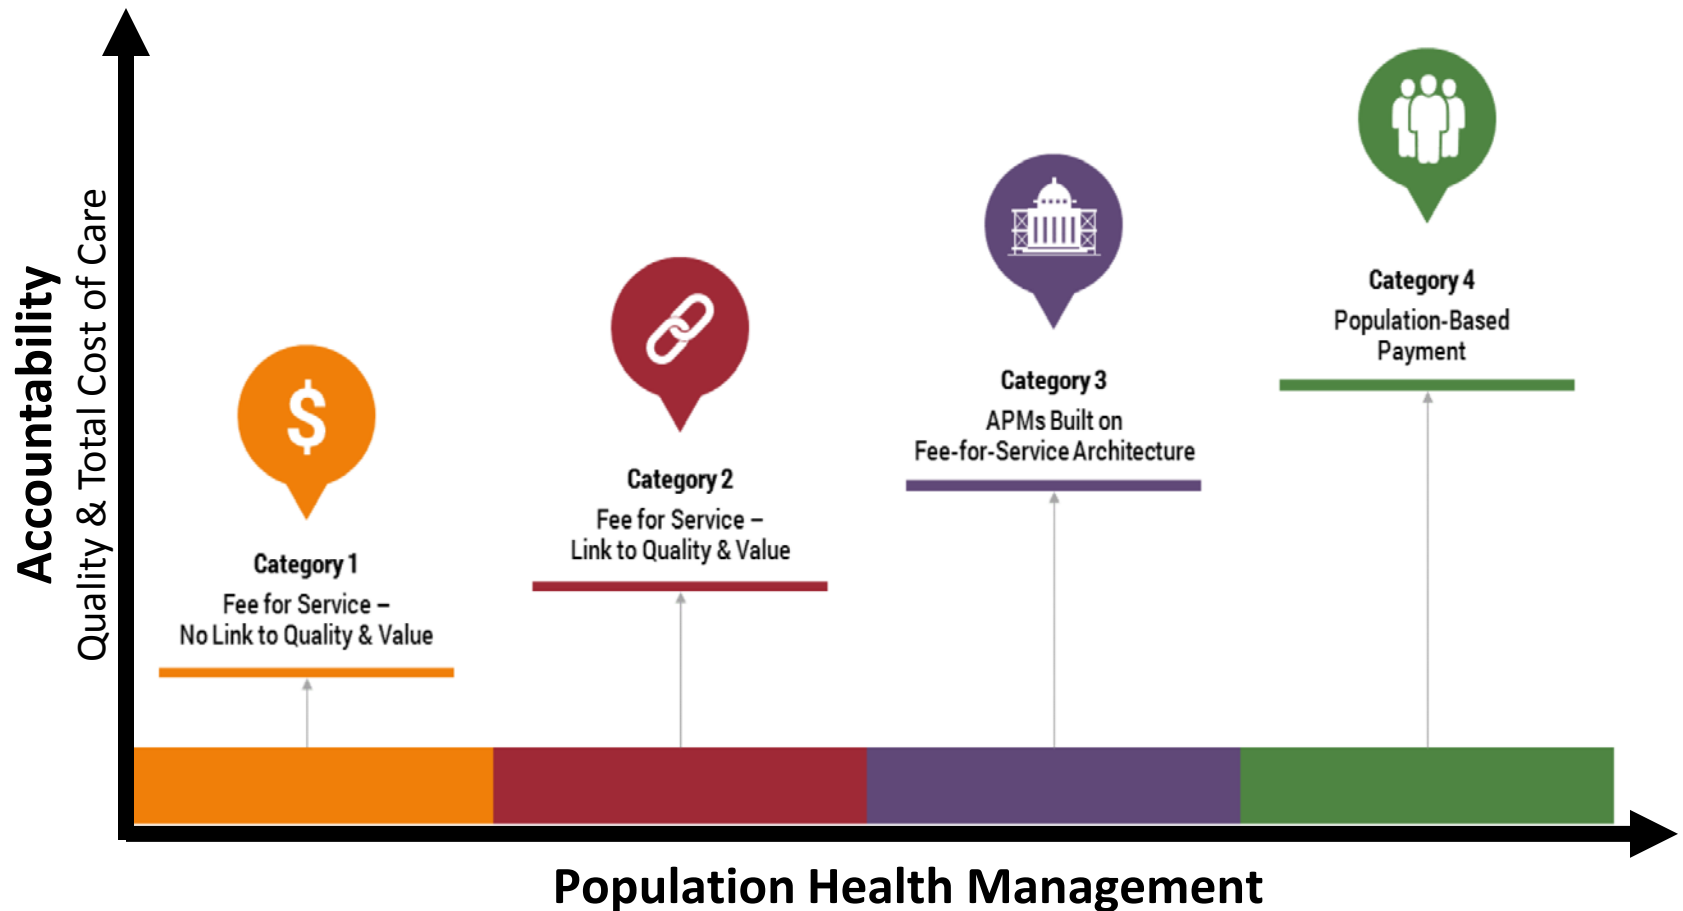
Accountability
Quality & Total Cost of Care

$

Category 1
Fee for Service –
No Link to Quality & Value

Category 2
Fee for Service –
Link to Quality & Value

Category 3
APMs Built on
Fee-for-Service Architecture

Category 4
Population-Based
Payment

Population Health Management